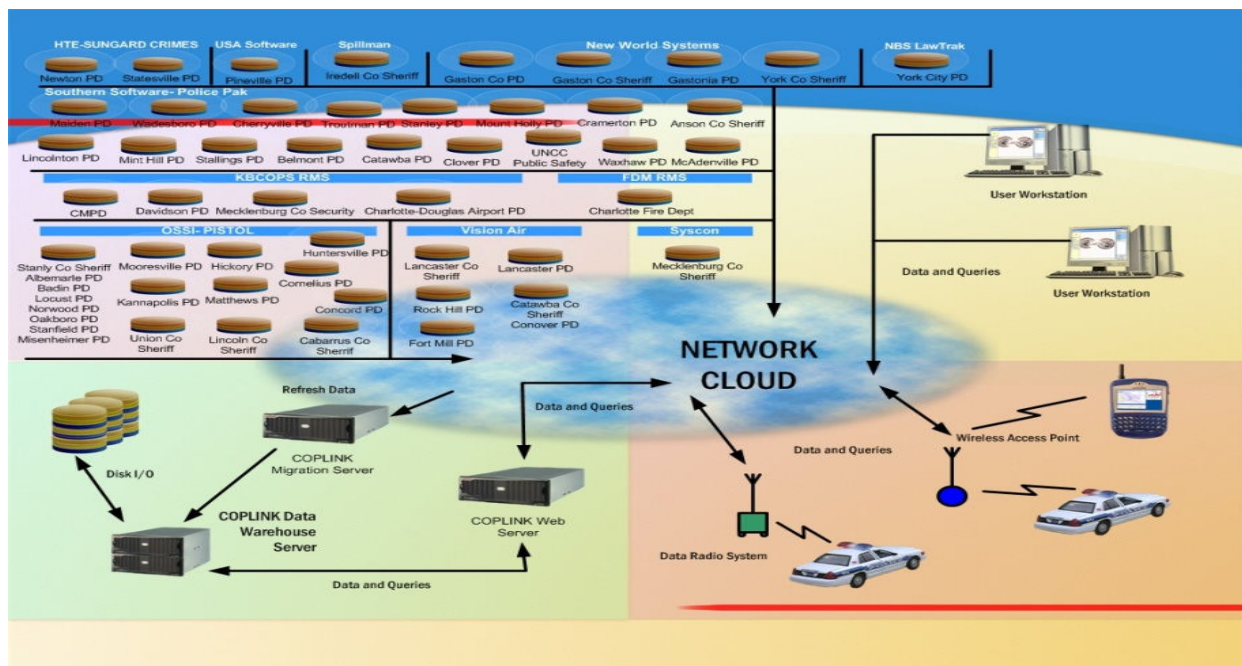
HTE-SUNGARD CRIMES
Newton PD
Statesville PD

USA Software
Pineville PD

Spillman
Iredell Co Sheriff

New World Systems
Gaston Co PD
Gaston Co Sheriff
Gastonia PD
York Co Sheriff

NBS LawTrak
York City PD

Southern Software- Police Pak
Maiden PD
Wadesboro PD
Cherryville PD
Troutman PD
Stanley PD
Mount Holly PD
Cramerton PD
Anson Co Sheriff
Lincolnton PD
Mint Hill PD
Stallings PD
Belmont PD
Catawba PD
Clover PD
UNCC Public Safety
Waxhaw PD
McAdenville PD

KBCOPS RMS
CMPD
Davidson PD
Mecklenburg Co Security
Charlotte-Douglas Airport PD

FDM RMS
Charlotte Fire Dept

OSSI- PISTOL
Stanly Co Sheriff
Albemarle PD
Badin PD
Locust PD
Norwood PD
Oakboro PD
Stanfield PD
Misenheimer PD
Mooresville PD
Hickory PD
Huntersville PD
Cornelius PD
Kannapolis PD
Matthews PD
Concord PD
Union Co Sheriff
Lincoln Co Sheriff
Cabarrus Co Sherrif

Vision Air
Lancaster Co Sheriff
Lancaster PD
Rock Hill PD
Catawba Co Sheriff
Conover PD
Fort Mill PD

Syscon
Mecklenburg Co Sheriff

User Workstation
Data and Queries
User Workstation

NETWORK CLOUD

Refresh Data
COPLINK Migration Server
Disk I/O
Data and Queries
COPLINK Data Warehouse Server
COPLINK Web Server
Data and Queries
Data and Queries
Wireless Access Point
Data Radio System